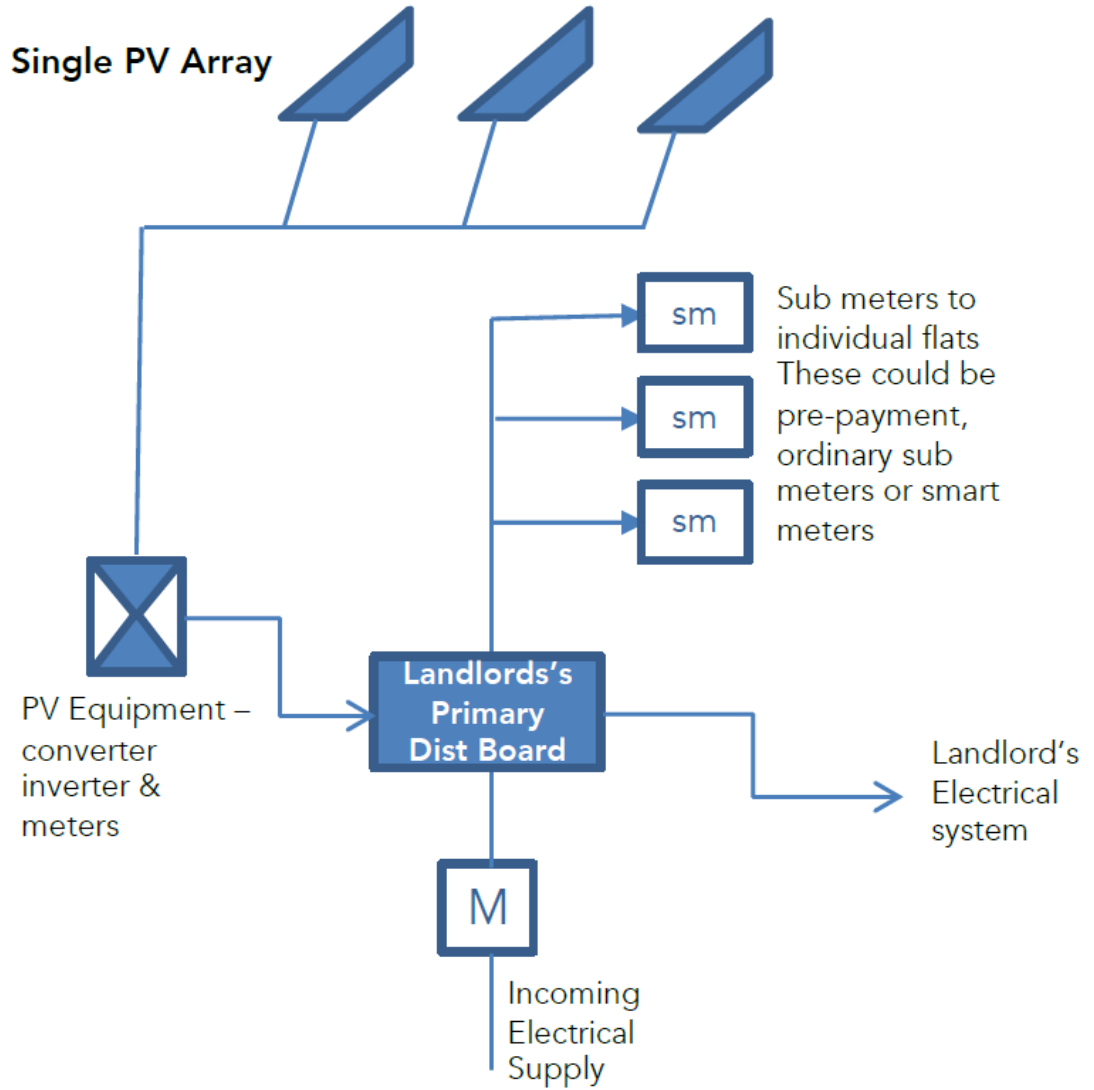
Single PV Array

sm

sm

sm

Sub meters to individual flats These could be pre-payment, ordinary sub meters or smart meters

PV Equipment – converter inverter & meters

Landlords's Primary Dist Board

Landlord's Electrical system

M

Incoming Electrical Supply